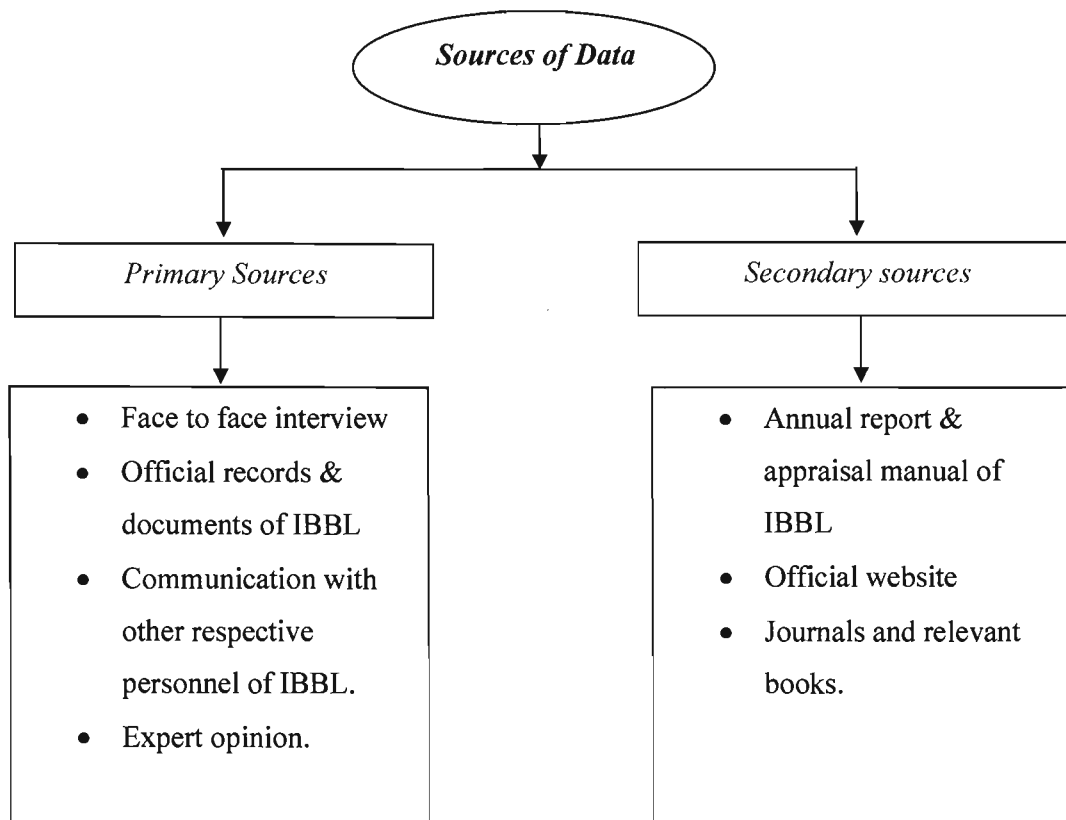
*Sources of Data*

*Primary Sources*

- Face to face interview
- Official records & documents of IBBL
- Communication with other respective personnel of IBBL.
- Expert opinion.

*Secondary sources*

- Annual report & appraisal manual of IBBL
- Official website
- Journals and relevant books.